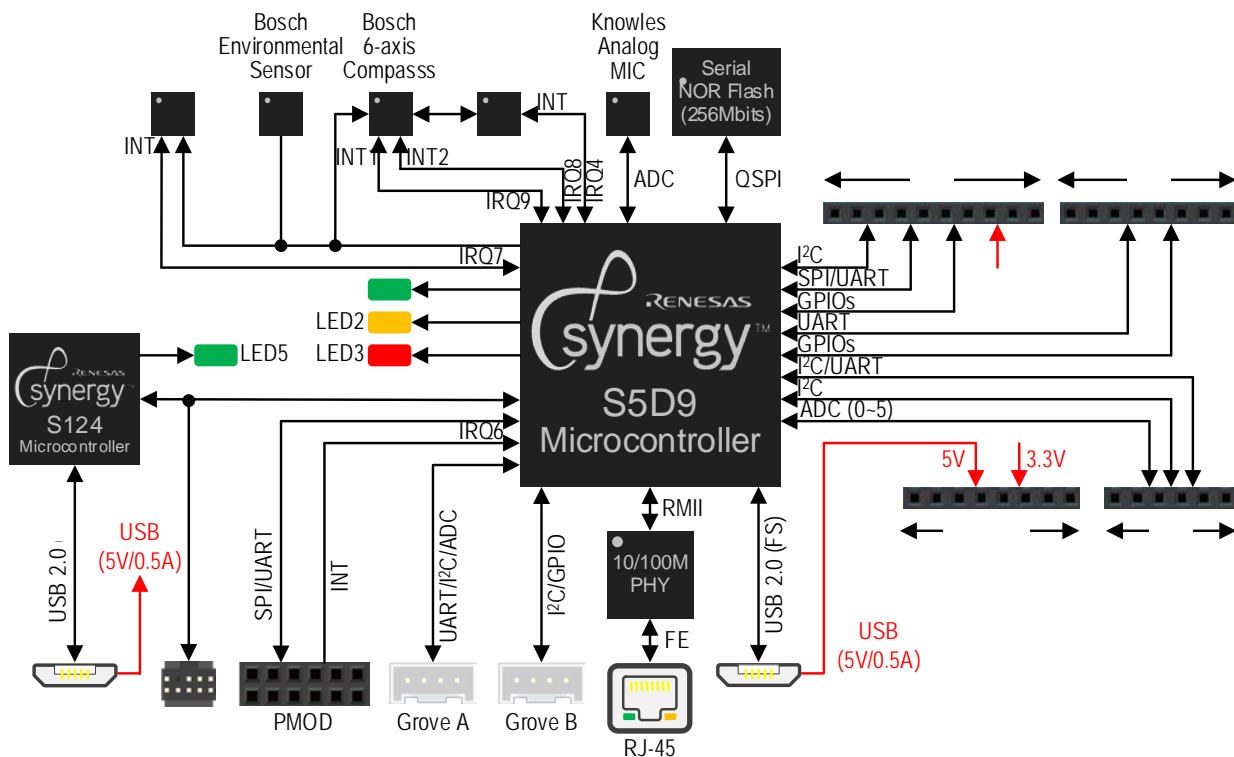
Bosch Environmental Sensor

Bosch 6-axis Compasss

Knowles Analog MIC

Serial NOR Flash (256Mbits)

INT

INT

INT1

INT2

IRQ9

IRQ8

IRQ4

ADC

QSPI

IRQ7

LED2

LED3

LED5

IRQ6

RENESAS synergy™ S5D9 Microcontroller

RENESAS synergy S124 Microcontroller

$I^2C$

SPI/UART

GPIOs

UART

GPIOs

$I^2C$/UART

$I^2C$

ADC (0~5)

5V

3.3V

USB 2.0

USB (5V/0.5A)

SPI/UART

INT

UART/$I^2C$/ADC

$I^2C$/GPIO

RMII

10/100M PHY

FE

USB 2.0 (FS)

USB (5V/0.5A)

PMOD

Grove A

Grove B

RJ-45